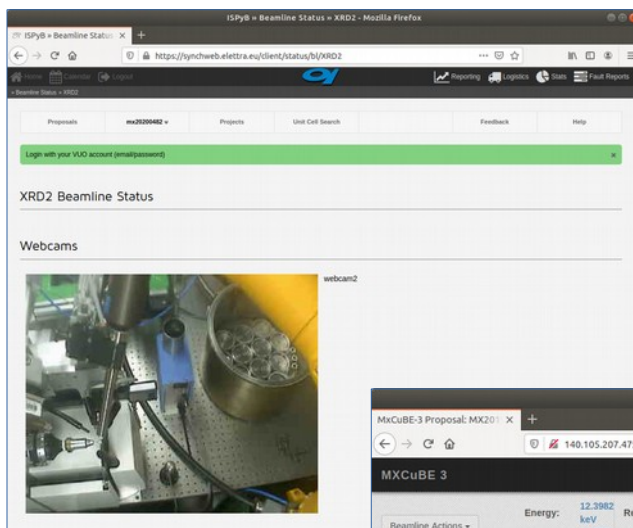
ISPyB » Beamline Status » XRD2 - Mozilla Firefox

ISPyB » Beamline Statu ×

https://synchweb.elettra.eu/client/status/bl/XRD2

Home Calendar Logout

Reporting Logistics Stats Fault Reports

» Beamline Status » XRD2

Proposals mx20200482 ▾ Projects Unit Cell Search Feedback Help

Login with your VUO account (email/password) ×

XRD2 Beamline Status

Webcams

webcam2

MxCuBE-3 Proposal: MX201 ×

140.105.207.47

MXCuBE 3

Energy: 12.3982 keV

Beamline Actions ▾